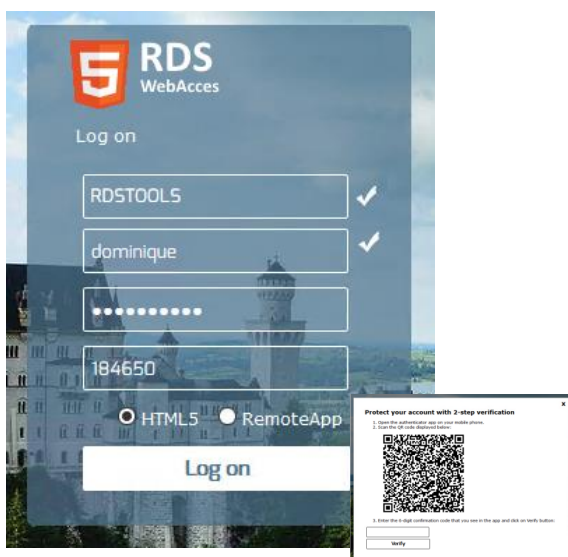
5 RDS WebAcces

Log on

RDSTOOLS

dominique

••••••••••

184650

HTML5 RemoteApp

Log on

×

Protect your account with 2-step verification

1. Open the authenticator app on your mobile phone.
2. Scan the QR code displayed below:

3. Enter the 6-digit confirmation code that you see in the app and click on Verify button:

Verify